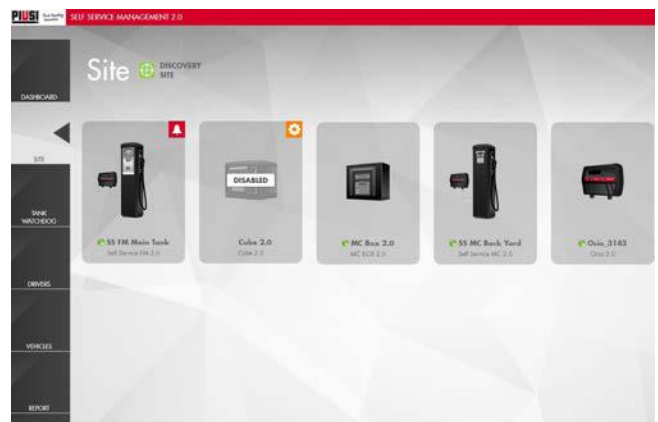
PIUSI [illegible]
SELF SERVICE MANAGEMENT 2.0

DASHBOARD

SITE

TANK WATCHDOG

DRIVERS

VEHICLES

REPORT

Site
DISCOVERY SITE

SS FM Main Tank
Self Service FM 2.0

DISABLED
Cube 2.0
Cube 2.0

MC Box 2.0
MC BOX 2.0

SS MC Back Yard
Self Service MC 2.0

Ocio_3143
Ocio 2.0